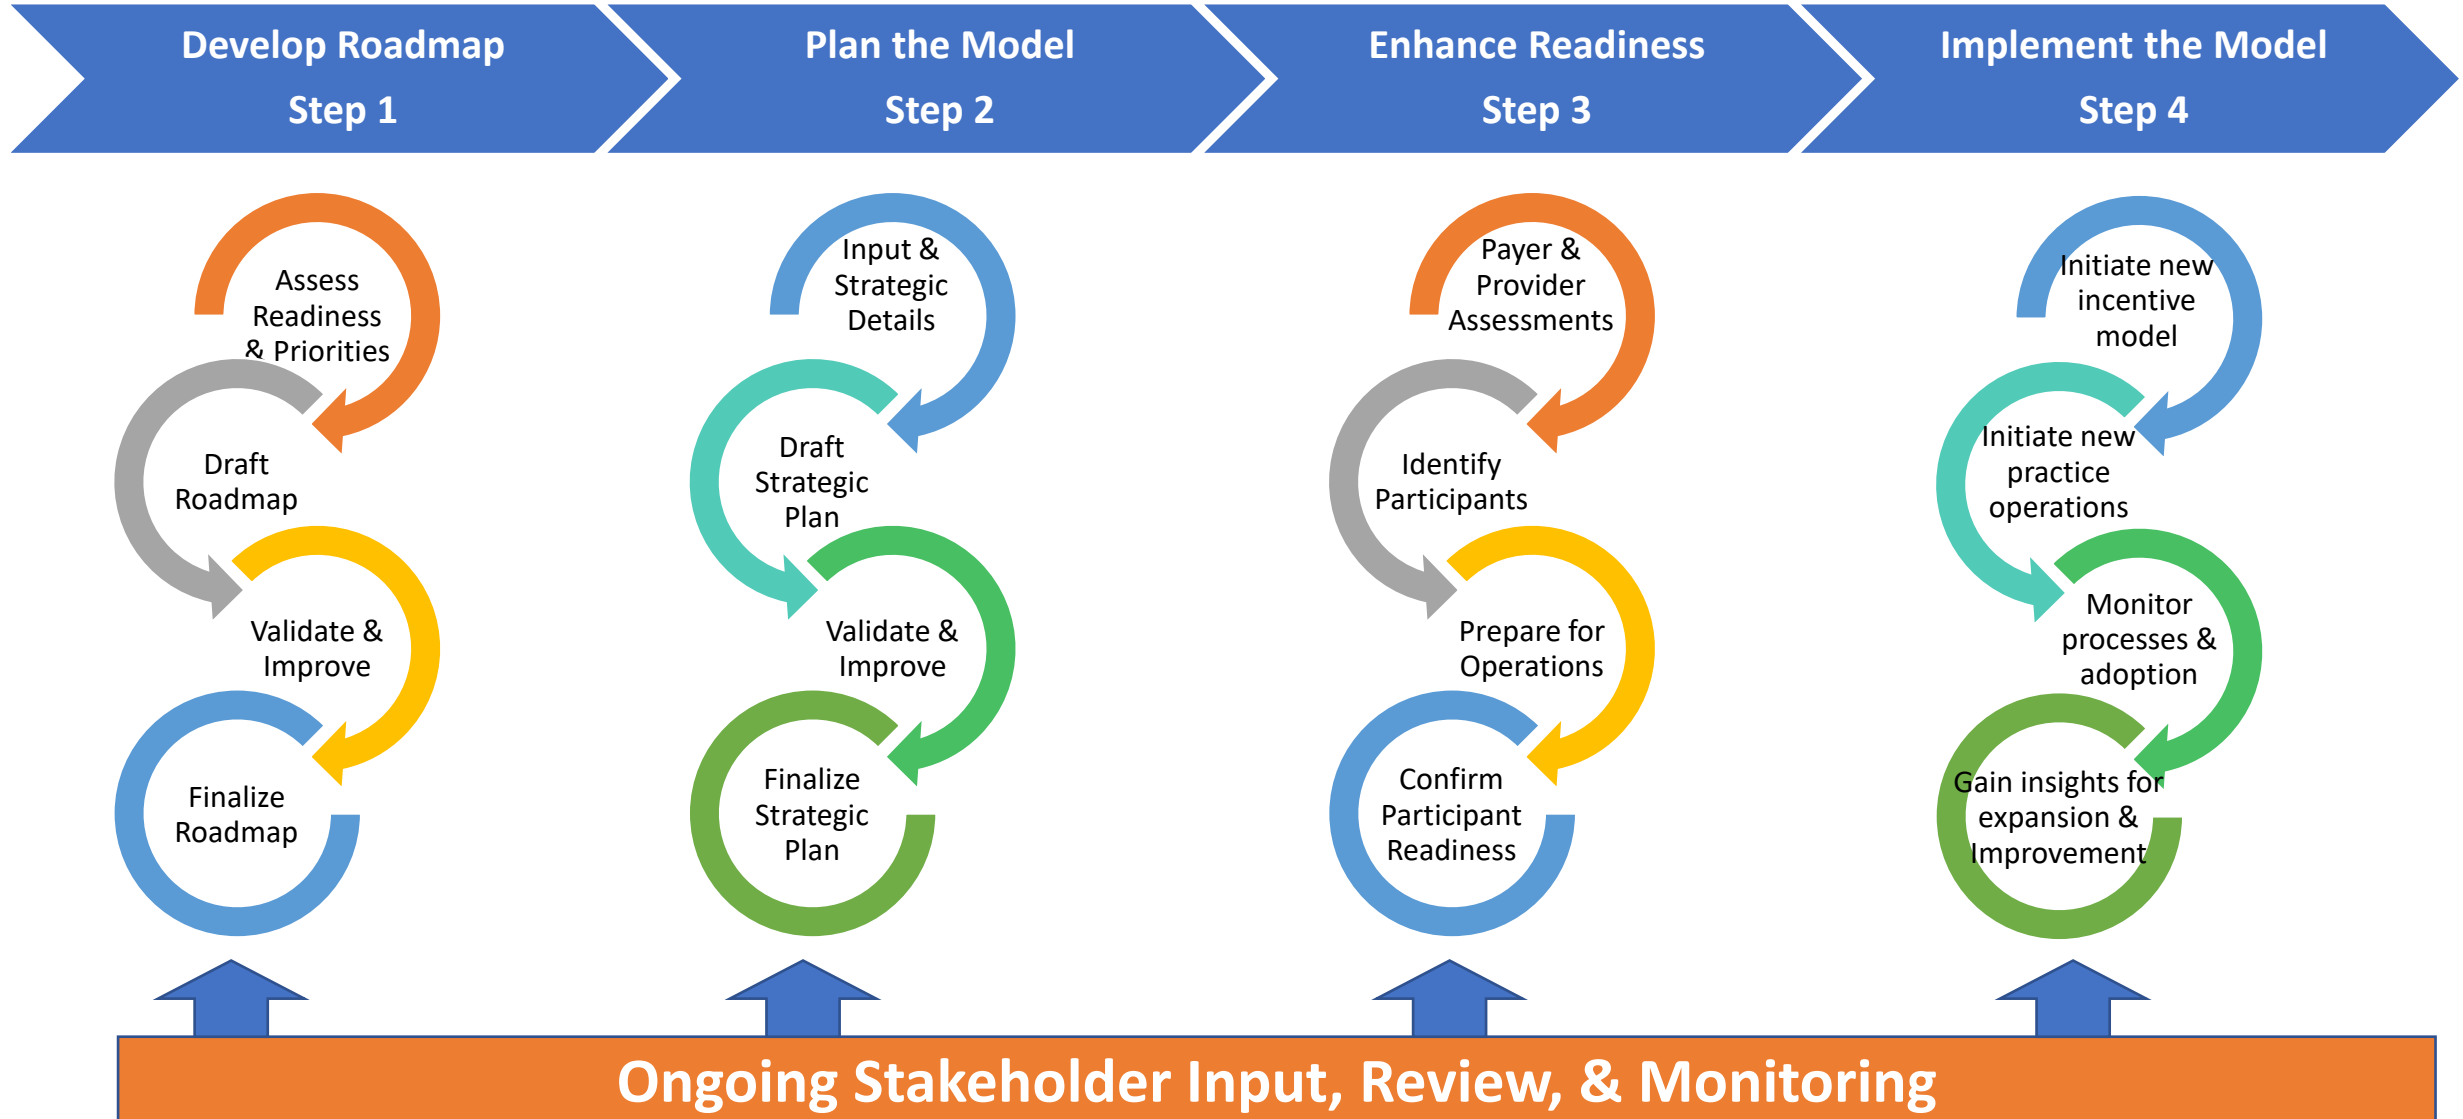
Develop Roadmap
Step 1

Plan the Model
Step 2

Enhance Readiness
Step 3

Implement the Model
Step 4

Assess Readiness & Priorities

Draft Roadmap

Validate & Improve

Finalize Roadmap

Input & Strategic Details

Draft Strategic Plan

Validate & Improve

Finalize Strategic Plan

Payer & Provider Assessments

Identify Participants

Prepare for Operations

Confirm Participant Readiness

Initiate new incentive model

Initiate new practice operations

Monitor processes & adoption

Gain insights for expansion & Improvement

Ongoing Stakeholder Input, Review, & Monitoring